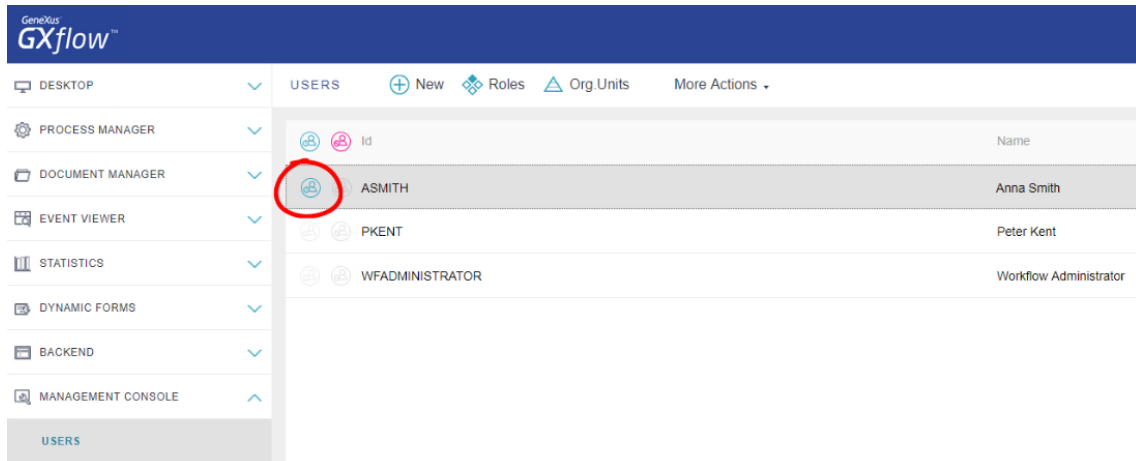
GeneXus GXflow™

DESKTOP
PROCESS MANAGER
DOCUMENT MANAGER
EVENT VIEWER
STATISTICS
DYNAMIC FORMS
BACKEND
MANAGEMENT CONSOLE
USERS

USERS New Roles Org.Units More Actions

| Id | Name |
|---|---|
| ASMITH | Anna Smith |
| PKENT | Peter Kent |
| WFADMINISTRATOR | Workflow Administrator |